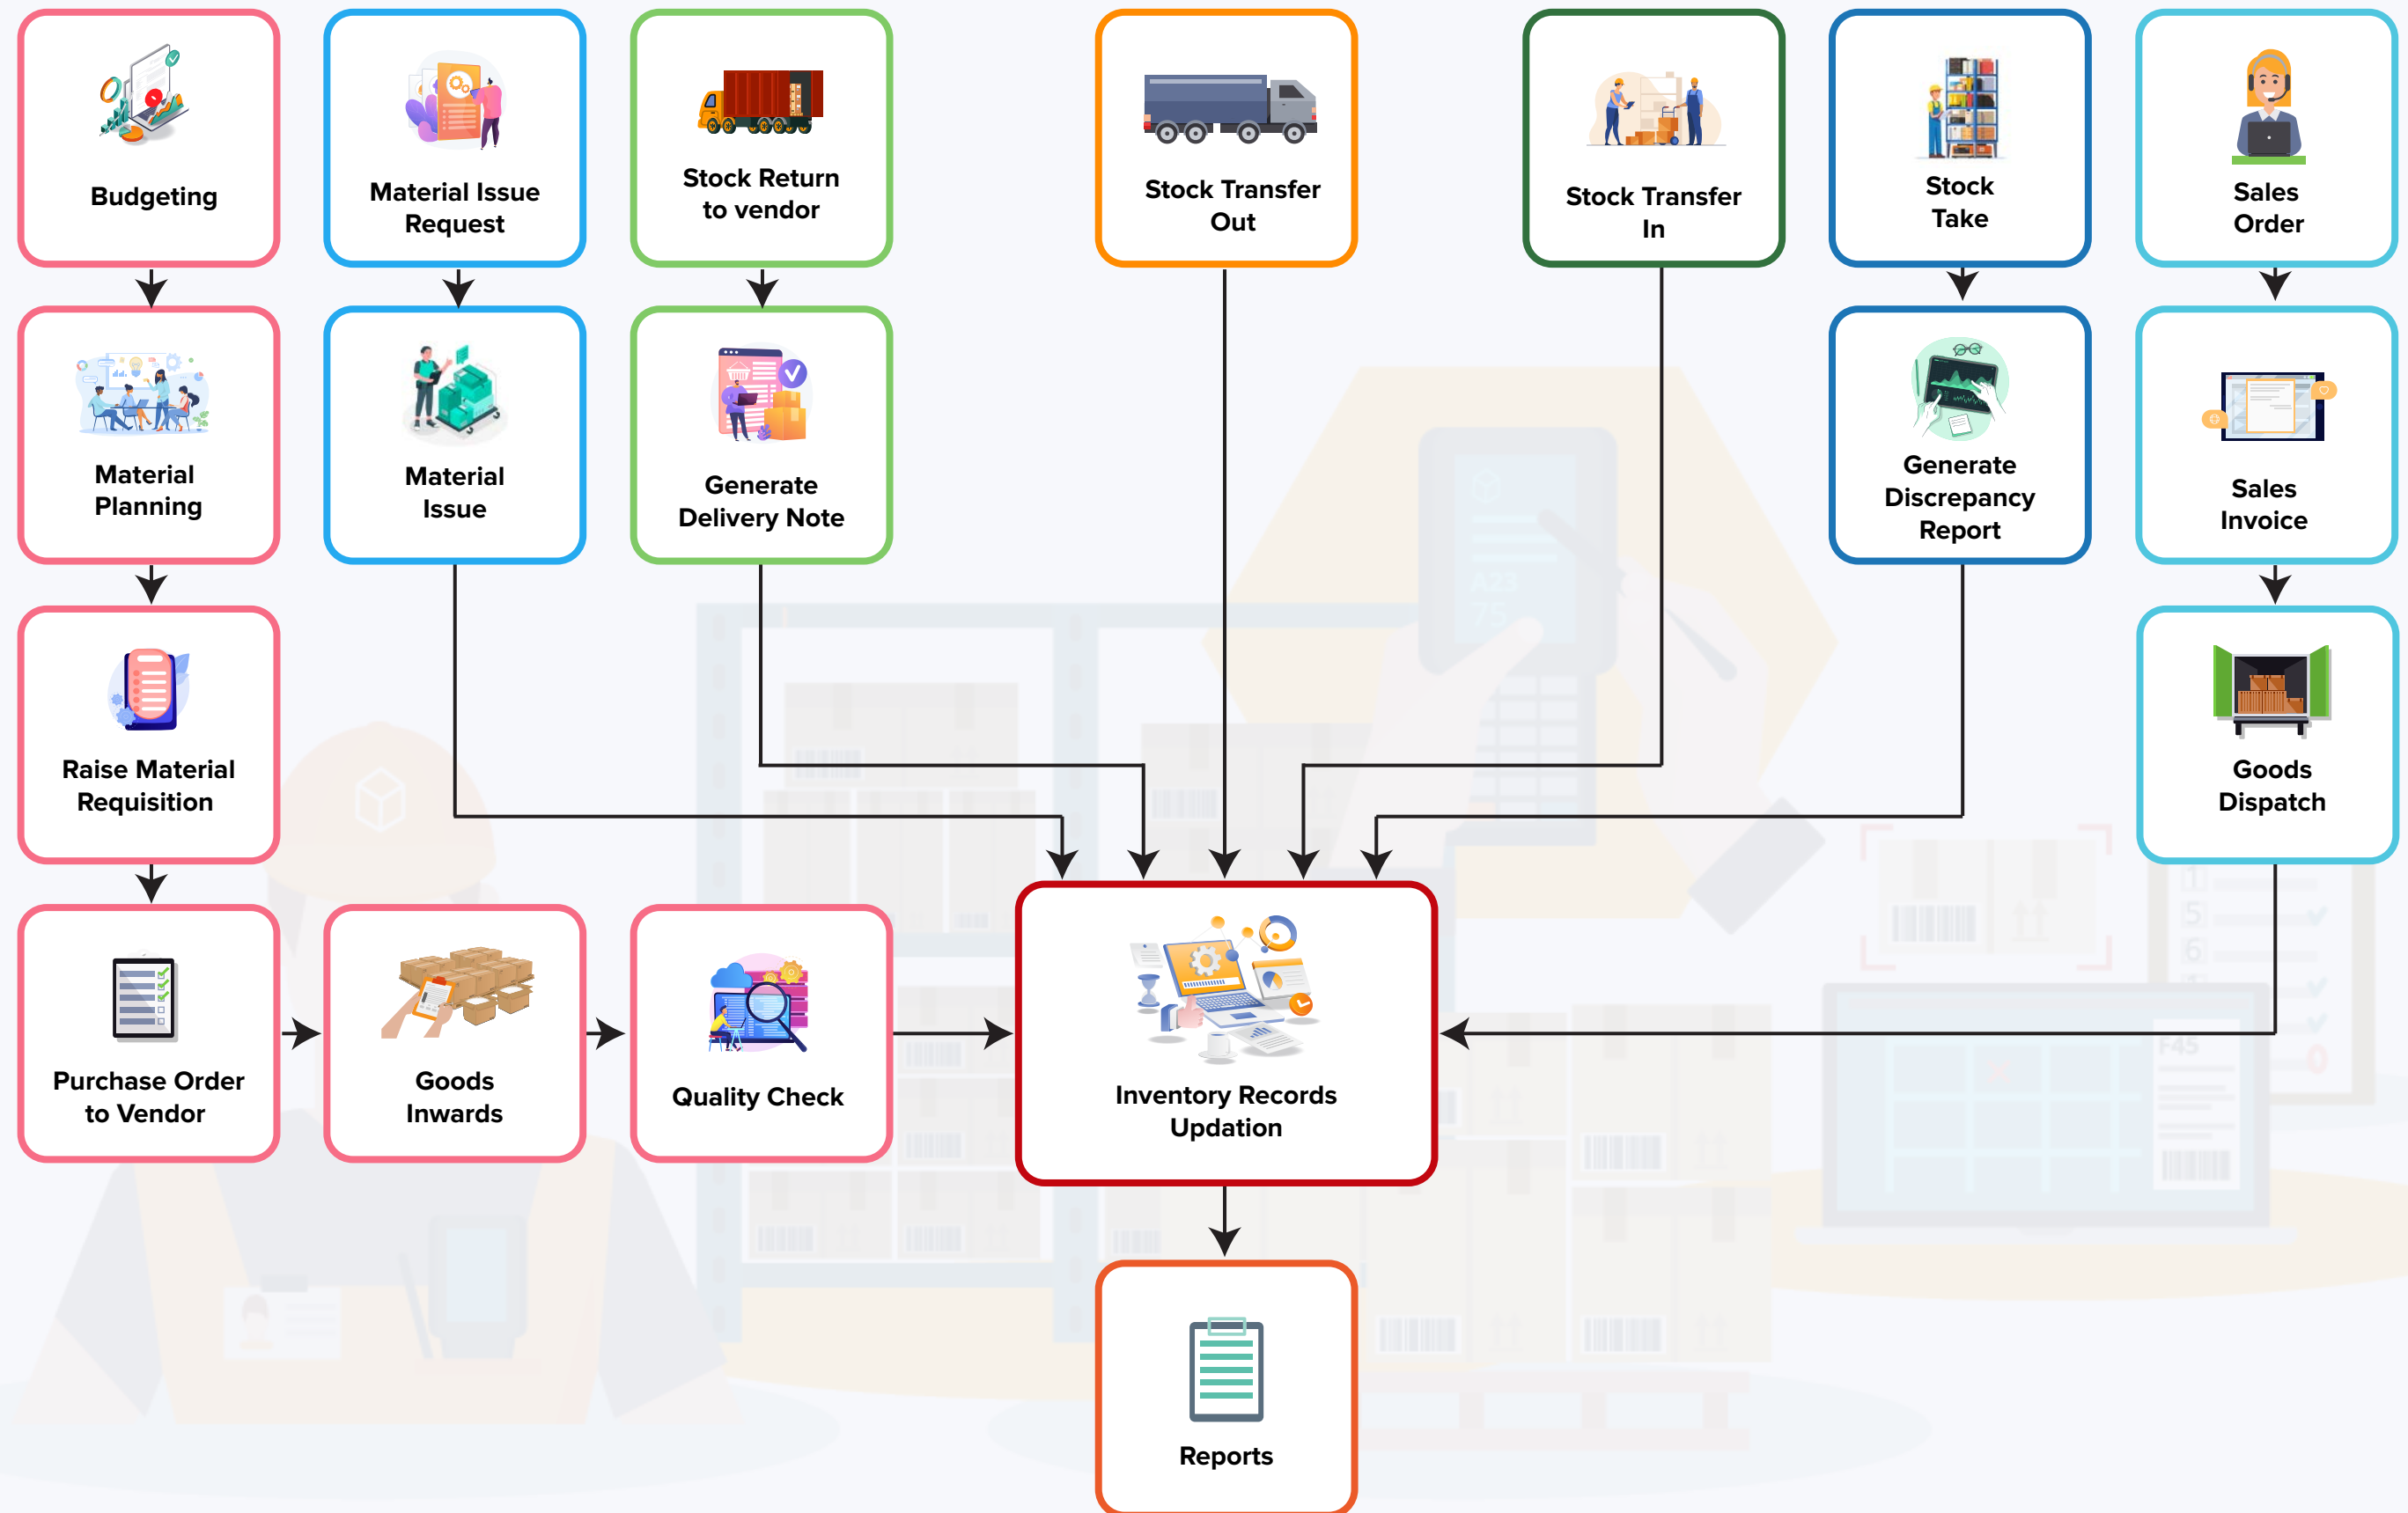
Budgeting

Material Issue Request

Stock Return to vendor

Stock Transfer Out

Stock Transfer In

Stock Take

Sales Order

Material Planning

Material Issue

Generate Delivery Note

Generate Discrepancy Report

Sales Invoice

Raise Material Requisition

Goods Dispatch

Purchase Order to Vendor

Goods Inwards

Quality Check

Inventory Records Updation

Reports